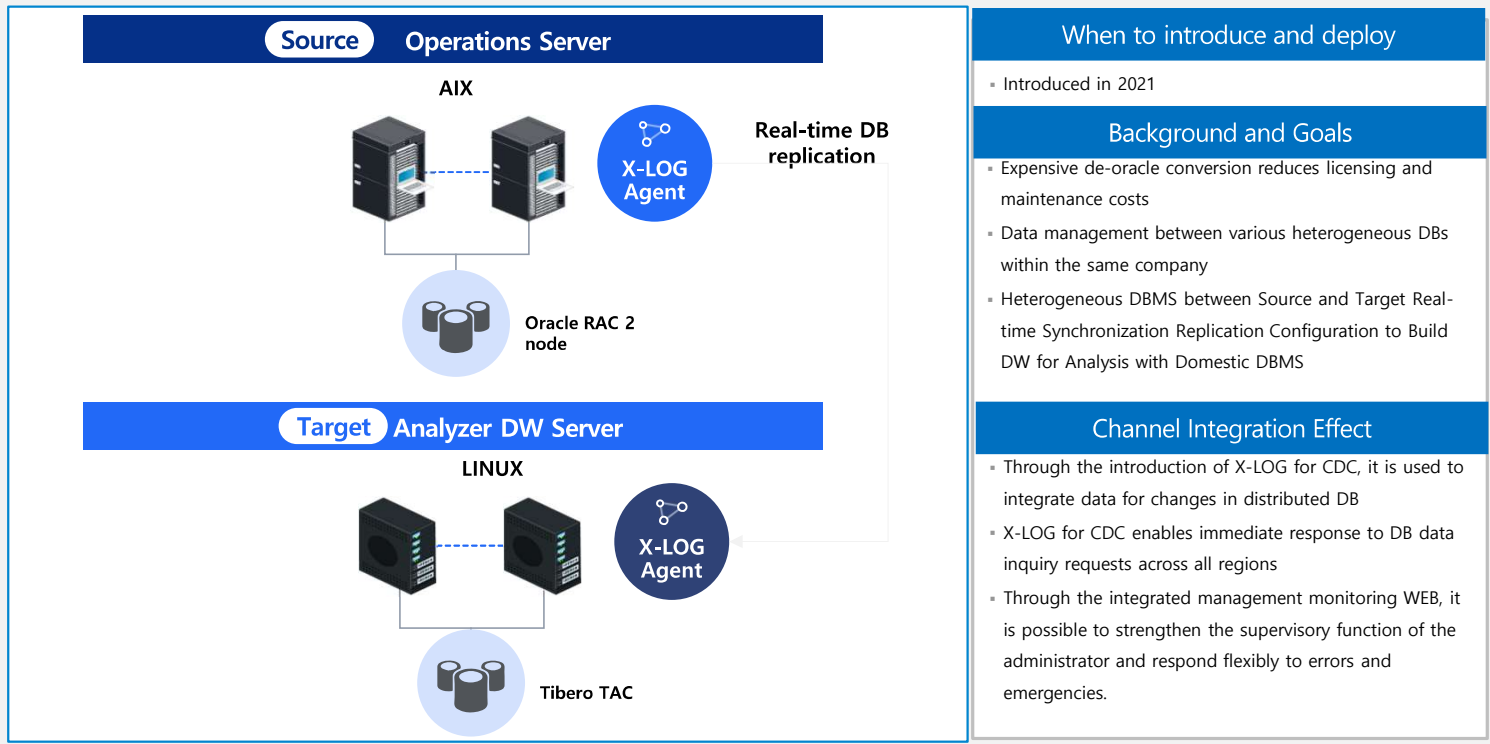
Source Operations Server

AIX

X-LOG Agent

Real-time DB replication

Oracle RAC 2 node

Target Analyzer DW Server

LINUX

X-LOG Agent

Tibero TAC

When to introduce and deploy

▪ Introduced in 2021

Background and Goals

▪ Expensive de-oracle conversion reduces licensing and maintenance costs

▪ Data management between various heterogeneous DBs within the same company

▪ Heterogeneous DBMS between Source and Target Real-time Synchronization Replication Configuration to Build DW for Analysis with Domestic DBMS

Channel Integration Effect

▪ Through the introduction of X-LOG for CDC, it is used to integrate data for changes in distributed DB

▪ X-LOG for CDC enables immediate response to DB data inquiry requests across all regions

▪ Through the integrated management monitoring WEB, it is possible to strengthen the supervisory function of the administrator and respond flexibly to errors and emergencies.